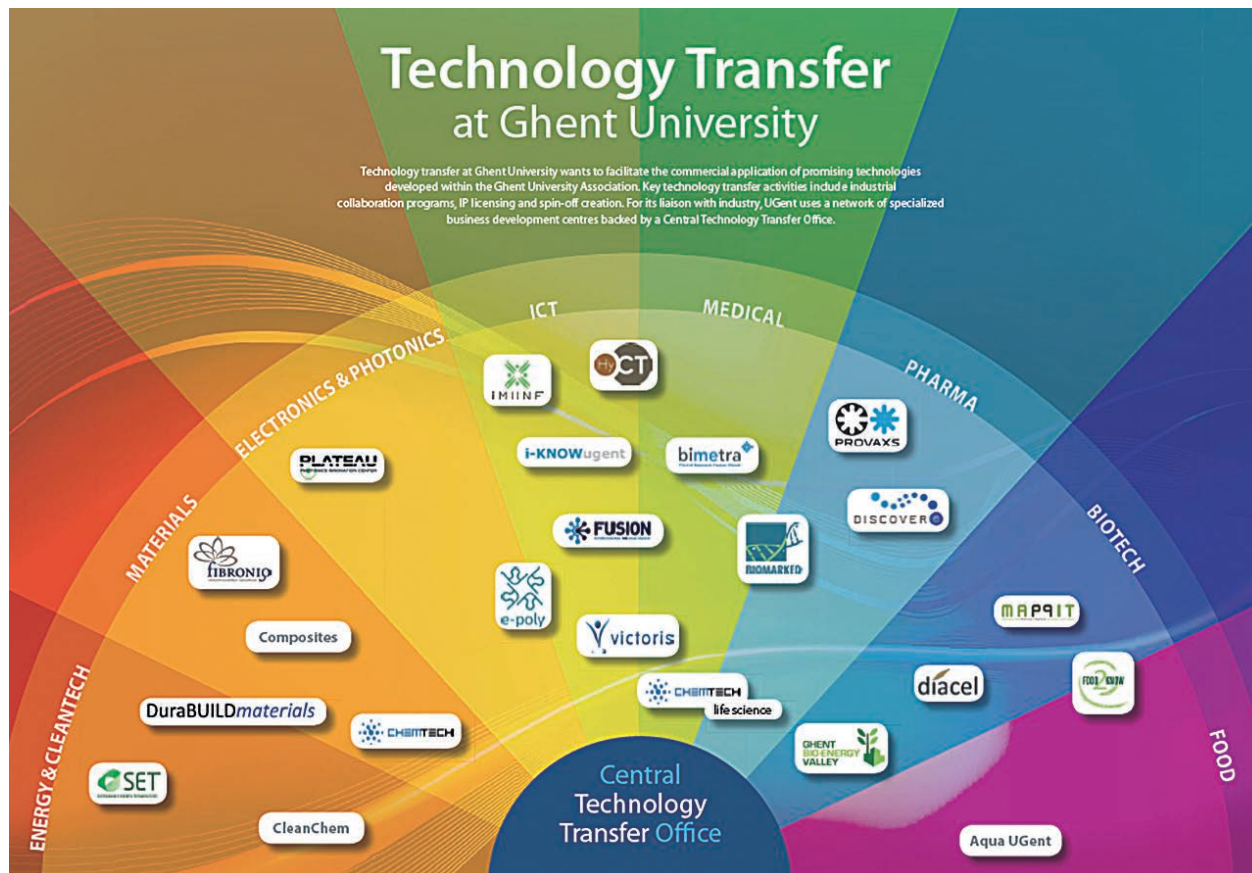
Technology Transfer
at Ghent University

Technology transfer at Ghent University wants to facilitate the commercial application of promising technologies developed within the Ghent University Association. Key technology transfer activities include industrial collaboration programs, IP licensing and spin-off creation. For its liaison with industry, UGent uses a network of specialized business development centres backed by a Central Technology Transfer Office.

ICT

MEDICAL

PHARMA

BIOTECH

FOOD

ELECTRONICS & PHOTONICS

MATERIALS

ENERGY & CLEANTECH

IMINF

CT

i-KNOWugent

bimetra

PROVAXS

DISCOVER

PLATEAU

FUSION

BIOMARKED

FIBRONIQ

e-poly

victoris

MAPPIT

Composites

CHEMTECH life science

diacel

FOOD2KNOW

DuraBUILDmaterials

CHEMTECH

GHENT BIO-ENERGY VALLEY

SET

CleanChem

Central Technology Transfer Office

Aqua UGent